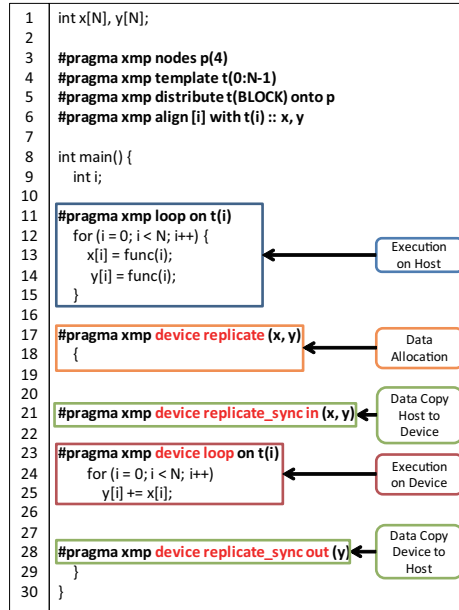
| | |
|---|---|
| 1 | int x[N], y[N]; |
| 2 | |
| 3 | #pragma xmp nodes p(4) |
| 4 | #pragma xmp template t(0:N-1) |
| 5 | #pragma xmp distribute t(BLOCK) onto p |
| 6 | #pragma xmp align [i] with t(i) :: x, y |
| 7 | |
| 8 | int main() { |
| 9 | int i; |
| 10 | |
| 11 | #pragma xmp loop on t(i) |
| 12 | for (i = 0; i < N; i++) { |
| 13 | x[i] = func(i); |
| 14 | y[i] = func(i); |
| 15 | } |
| 16 | |
| 17 | #pragma xmp device replicate (x, y) |
| 18 | { |
| 19 | |
| 20 | |
| 21 | #pragma xmp device replicate_sync in (x, y) |
| 22 | |
| 23 | #pragma xmp device loop on t(i) |
| 24 | for (i = 0; i < N; i++) |
| 25 | y[i] += x[i]; |
| 26 | |
| 27 | |
| 28 | #pragma xmp device replicate_sync out (y) |
| 29 | } |
| 30 | } |

Execution on Host

Data Allocation

Data Copy Host to Device

Execution on Device

Data Copy Device to Host